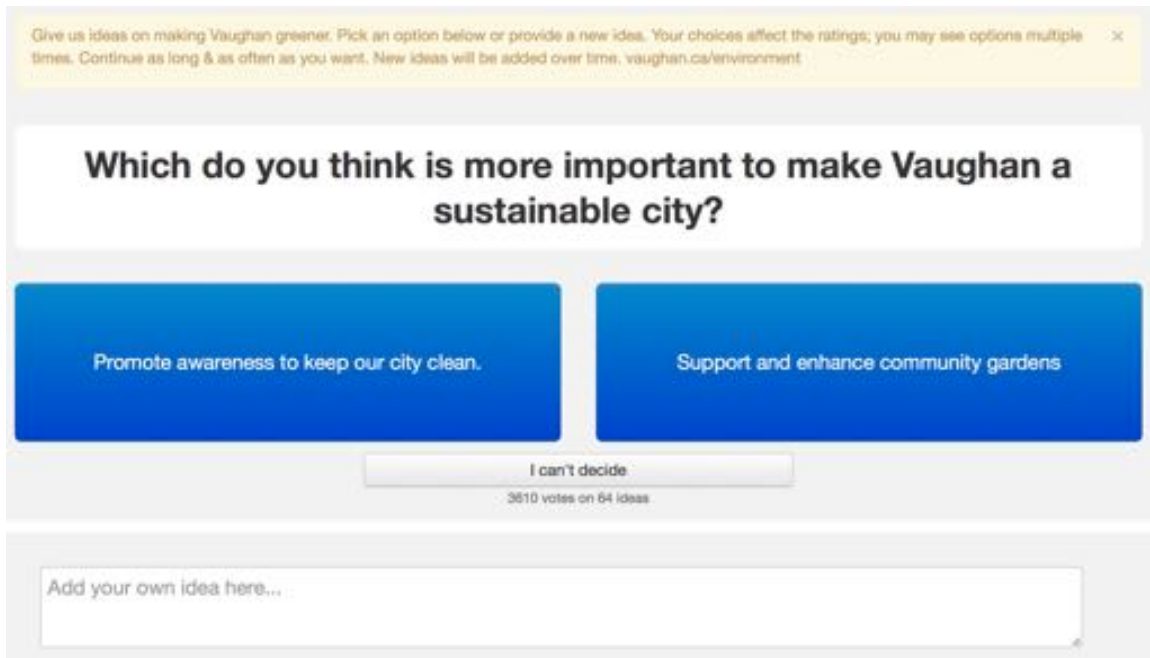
Give us ideas on making Vaughan greener. Pick an option below or provide a new idea. Your choices affect the ratings; you may see options multiple times. Continue as long & as often as you want. New ideas will be added over time. vaughan.ca/environment

×

Which do you think is more important to make Vaughan a sustainable city?

Promote awareness to keep our city clean.

Support and enhance community gardens

I can't decide

3610 votes on 64 ideas

Add your own idea here...